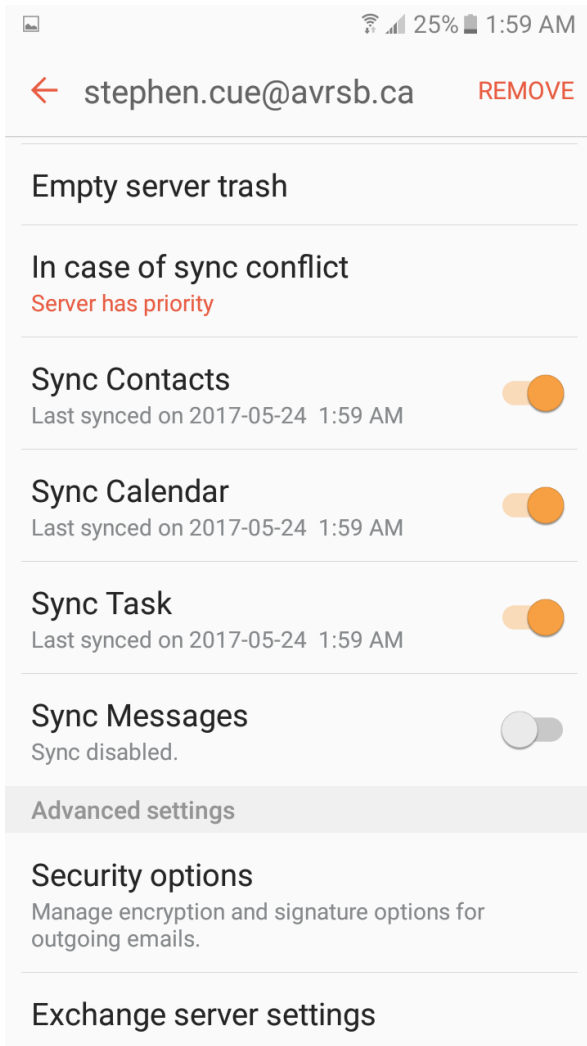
25% 1:59 AM

stephen.cue@avrsb.ca REMOVE

Empty server trash

In case of sync conflict
Server has priority

Sync Contacts
Last synced on 2017-05-24 1:59 AM

Sync Calendar
Last synced on 2017-05-24 1:59 AM

Sync Task
Last synced on 2017-05-24 1:59 AM

Sync Messages
Sync disabled.

Advanced settings

Security options
Manage encryption and signature options for outgoing emails.

Exchange server settings